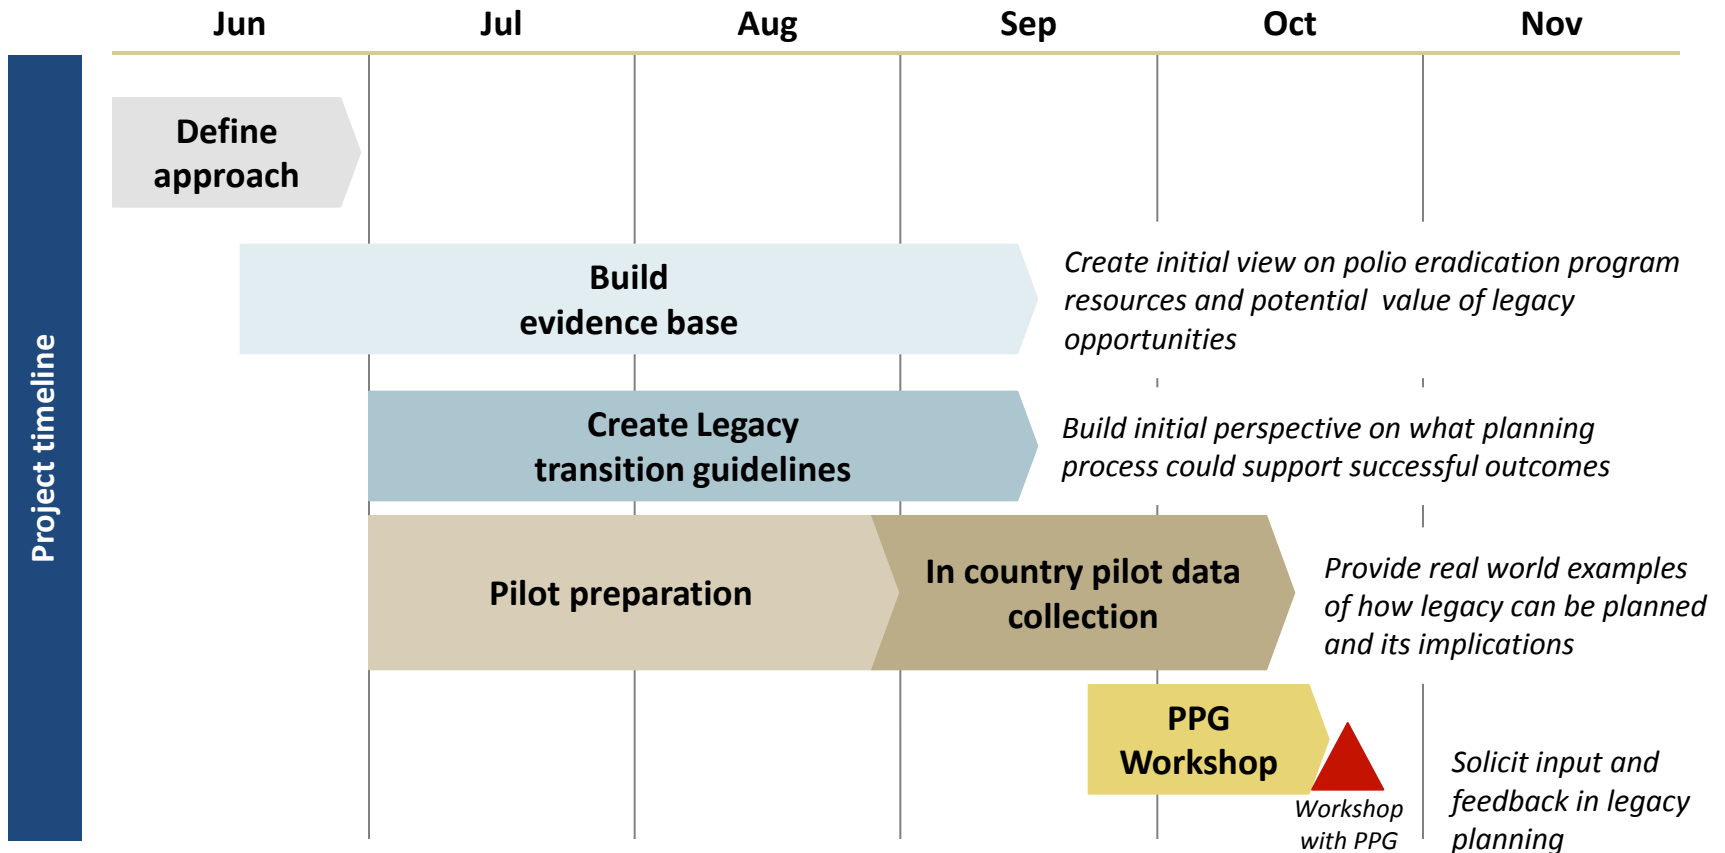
Jun Jul Aug Sep Oct Nov

Project timeline

Define approach

Build evidence base

Create initial view on polio eradication program resources and potential value of legacy opportunities

Create Legacy transition guidelines

Build initial perspective on what planning process could support successful outcomes

Pilot preparation

In country pilot data collection

Provide real world examples of how legacy can be planned and its implications

PPG Workshop

Workshop with PPG

Solicit input and feedback in legacy planning